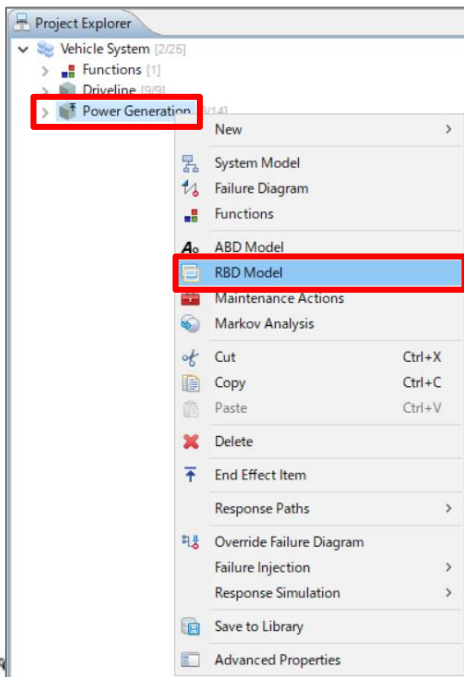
Project Explorer

Vehicle System [2/26]
Functions [1]
Driveline [9/9]
Power Generation [8/14]

New
System Model
Failure Diagram
Functions
ABD Model
RBD Model
Maintenance Actions
Markov Analysis
Cut Ctrl+X
Copy Ctrl+C
Paste Ctrl+V
Delete
End Effect Item
Response Paths
Override Failure Diagram
Failure Injection
Response Simulation
Save to Library
Advanced Properties